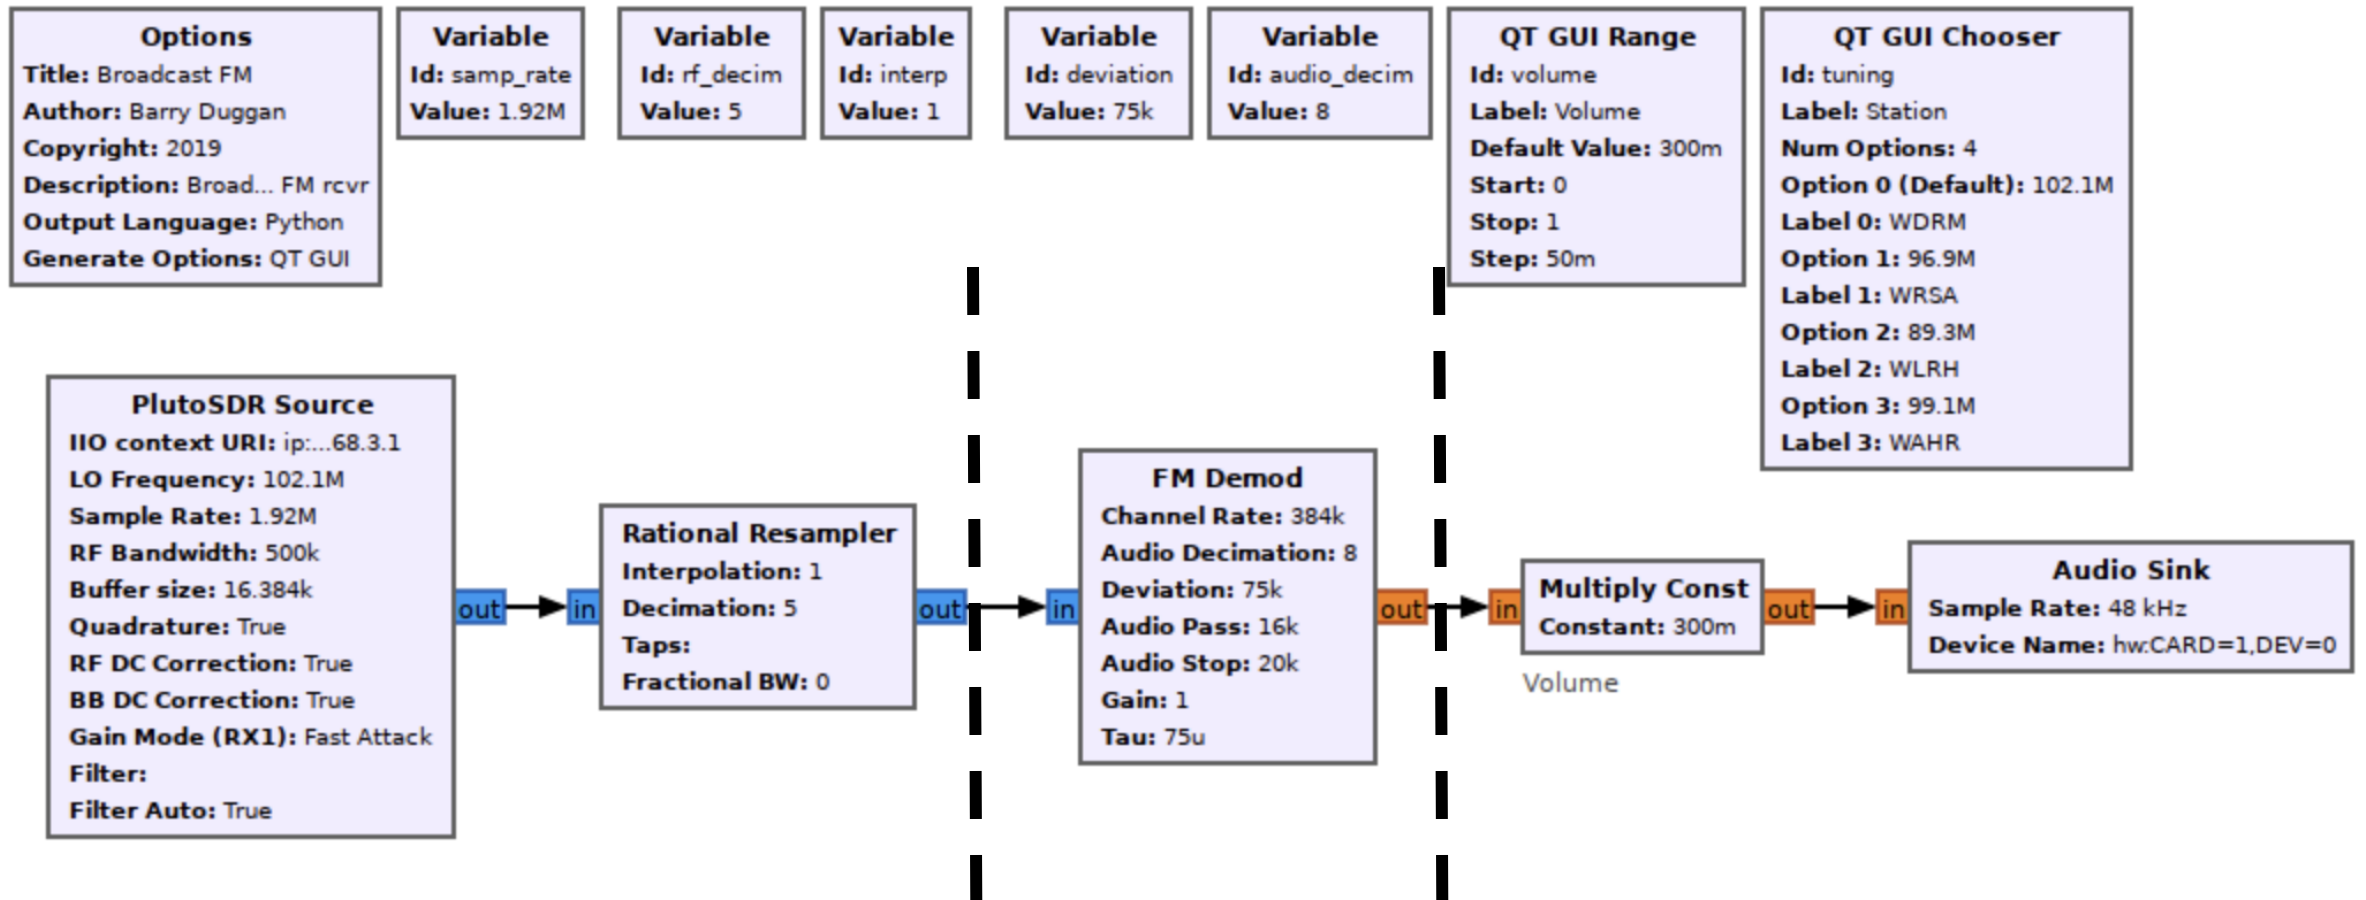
Options
Title: Broadcast FM
Author: Barry Duggan
Copyright: 2019
Description: Broad... FM rcvr
Output Language: Python
Generate Options: QT GUI

Variable
Id: samp_rate
Value: 1.92M

Variable
Id: rf_decim
Value: 5

Variable
Id: interp
Value: 1

Variable
Id: deviation
Value: 75k

Variable
Id: audio_decim
Value: 8

QT GUI Range
Id: volume
Label: Volume
Default Value: 300m
Start: 0
Stop: 1
Step: 50m

QT GUI Chooser
Id: tuning
Label: Station
Num Options: 4
Option 0 (Default): 102.1M
Label 0: WDRM
Option 1: 96.9M
Label 1: WRSA
Option 2: 89.3M
Label 2: WLRH
Option 3: 99.1M
Label 3: WAHR

PlutoSDR Source
IIO context URI: ip:...68.3.1
LO Frequency: 102.1M
Sample Rate: 1.92M
RF Bandwidth: 500k
Buffer size: 16.384k
Quadrature: True
RF DC Correction: True
BB DC Correction: True
Gain Mode (RX1): Fast Attack
Filter:
Filter Auto: True

out

in

Rational Resampler
Interpolation: 1
Decimation: 5
Taps:
Fractional BW: 0

out

in

FM Demod
Channel Rate: 384k
Audio Decimation: 8
Deviation: 75k
Audio Pass: 16k
Audio Stop: 20k
Gain: 1
Tau: 75u

out

in

Multiply Const
Constant: 300m

Volume

out

in

Audio Sink
Sample Rate: 48 kHz
Device Name: hw:CARD=1,DEV=0